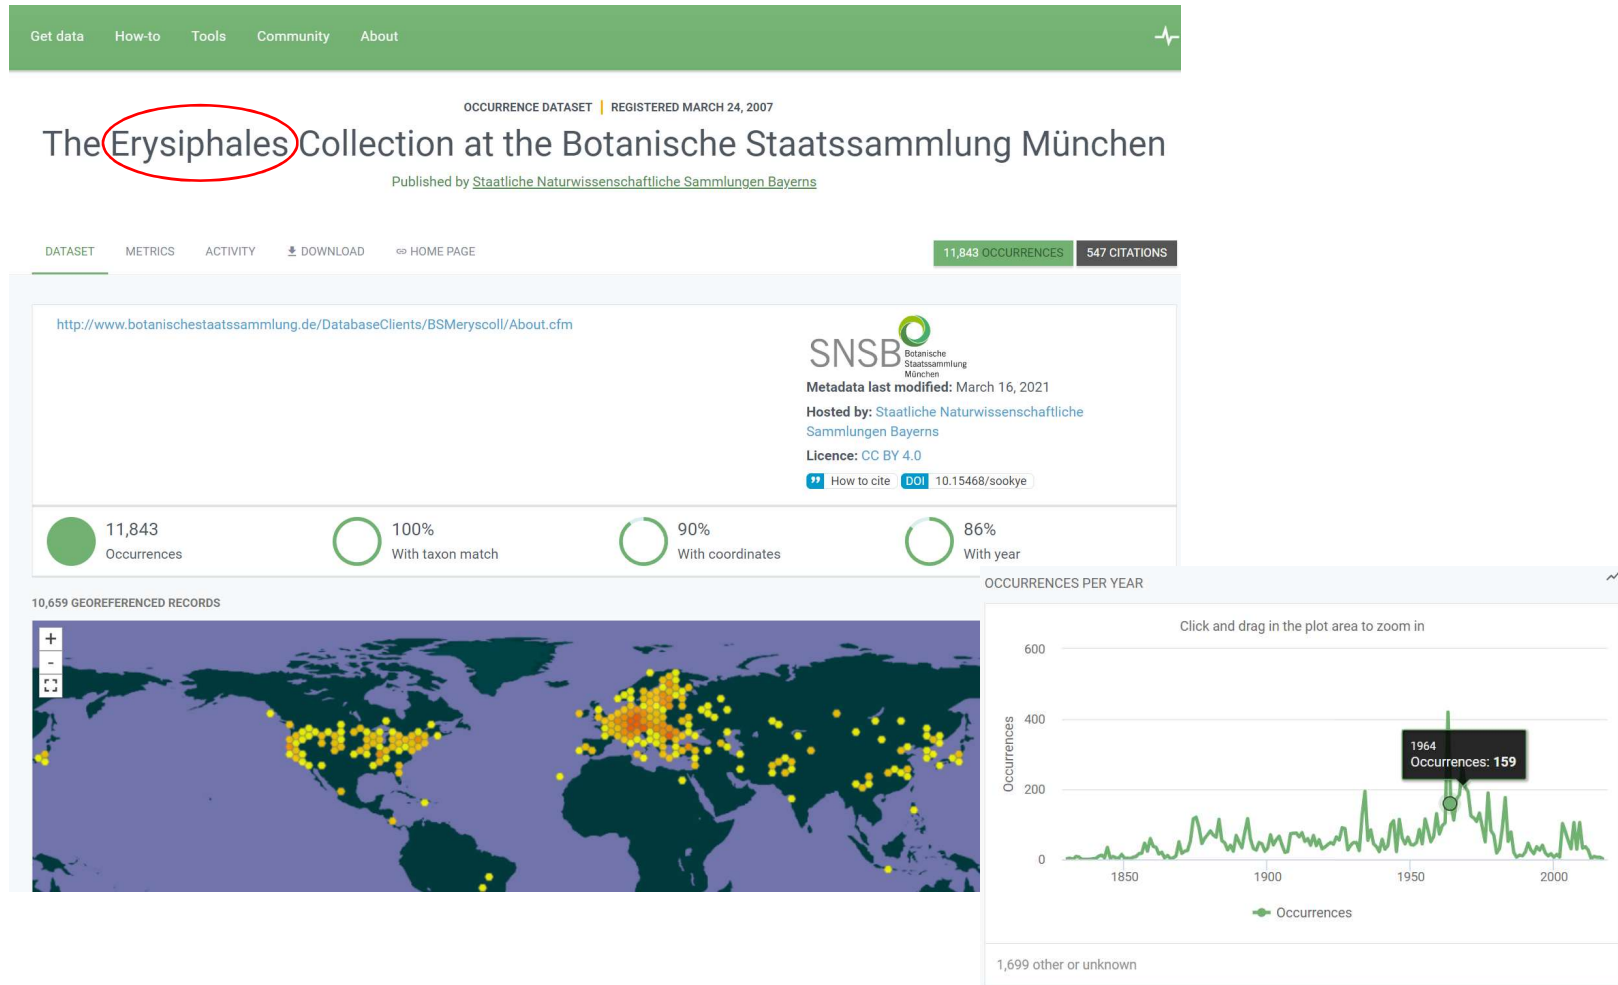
Get data How-to Tools Community About

OCCURRENCE DATASET | REGISTERED MARCH 24, 2007

The Erysiphales Collection at the Botanische Staatssammlung München

Published by Staatliche Naturwissenschaftliche Sammlungen Bayerns

DATASET METRICS ACTIVITY DOWNLOAD HOME PAGE

11,843 OCCURRENCES 547 CITATIONS

http://www.botanischestaatssammlung.de/DatabaseClients/BSMeryscoll/About.cfm

SNSB Botanische Staatssammlung München

Metadata last modified: March 16, 2021

Hosted by: Staatliche Naturwissenschaftliche Sammlungen Bayerns

Licence: CC BY 4.0

How to cite DOI 10.15468/sookye

11,843 Occurrences

100% With taxon match

90% With coordinates

86% With year

10,659 GEOREFERENCED RECORDS

+
-

OCCURRENCES PER YEAR

Click and drag in the plot area to zoom in

600
400
200
0

Occurrences

1964
Occurrences: 159

1850 1900 1950 2000

Occurrences

1,699 other or unknown